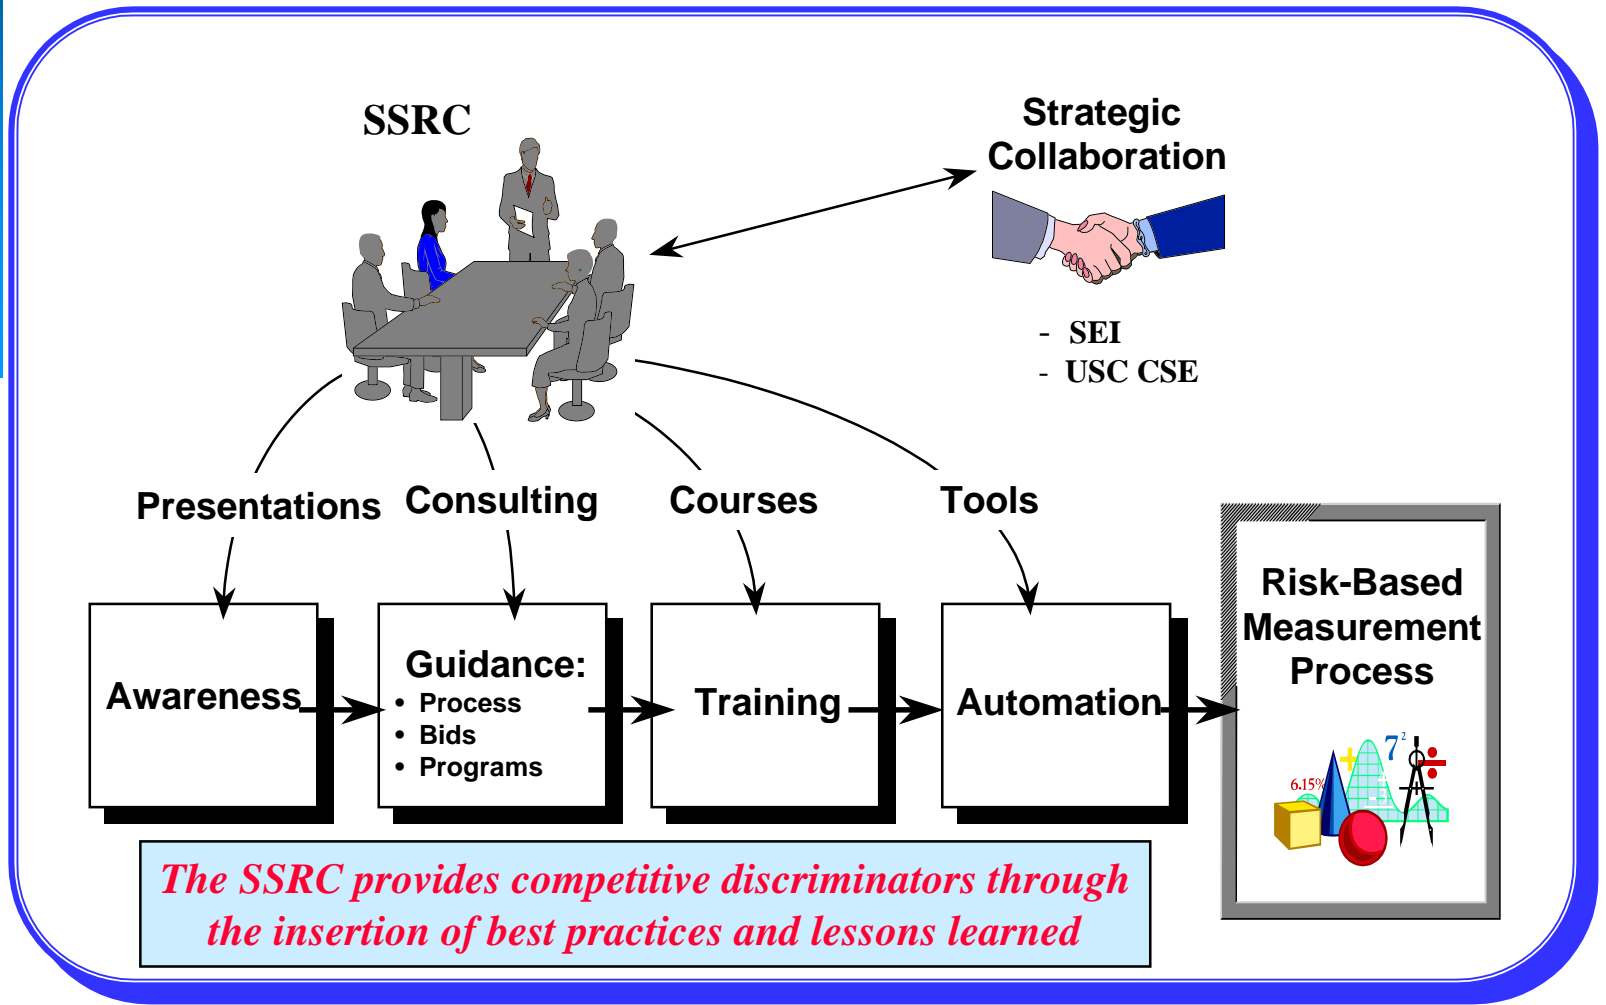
SSRC

Strategic Collaboration

- SEI
- USC CSE

Presentations

Consulting

Courses

Tools

Awareness

Guidance:
• Process
• Bids
• Programs

Training

Automation

Risk-Based Measurement Process

6.15%

$7^2$

The SSRC provides competitive discriminators through the insertion of best practices and lessons learned